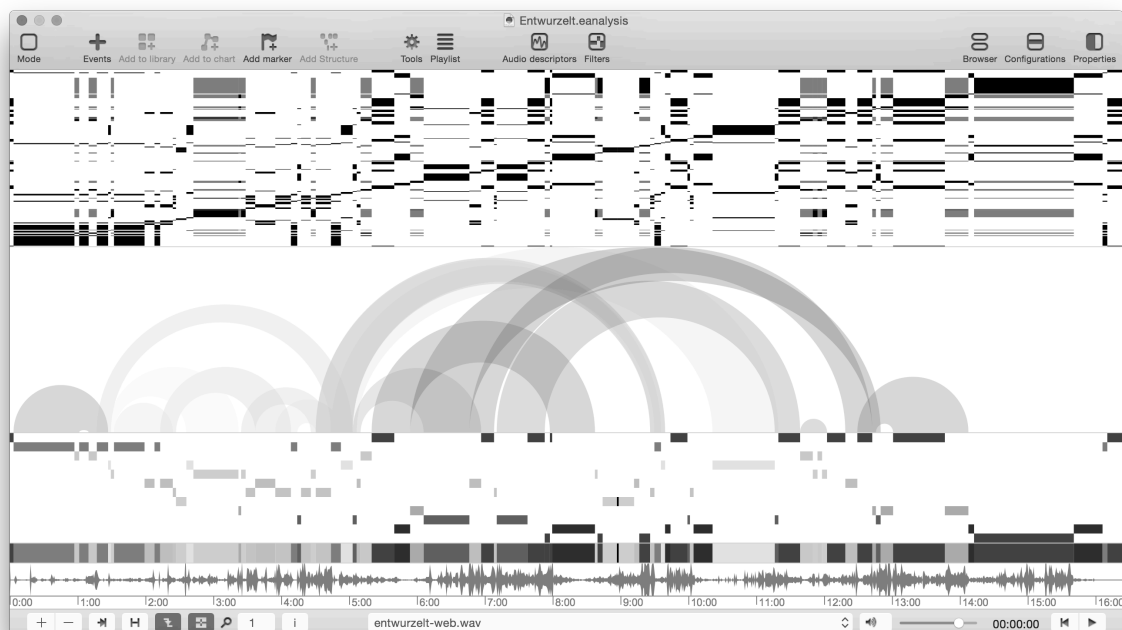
Entwurzelt.eanalysis

Mode Events Add to library Add to chart Add marker Add Structure Tools Playlist Audio descriptors Filters Browser Configurations Properties

0:00 1:00 2:00 3:00 4:00 5:00 6:00 7:00 8:00 9:00 10:00 11:00 12:00 13:00 14:00 15:00 16:00

1 i entwurzelt-web.wav 00:00:00